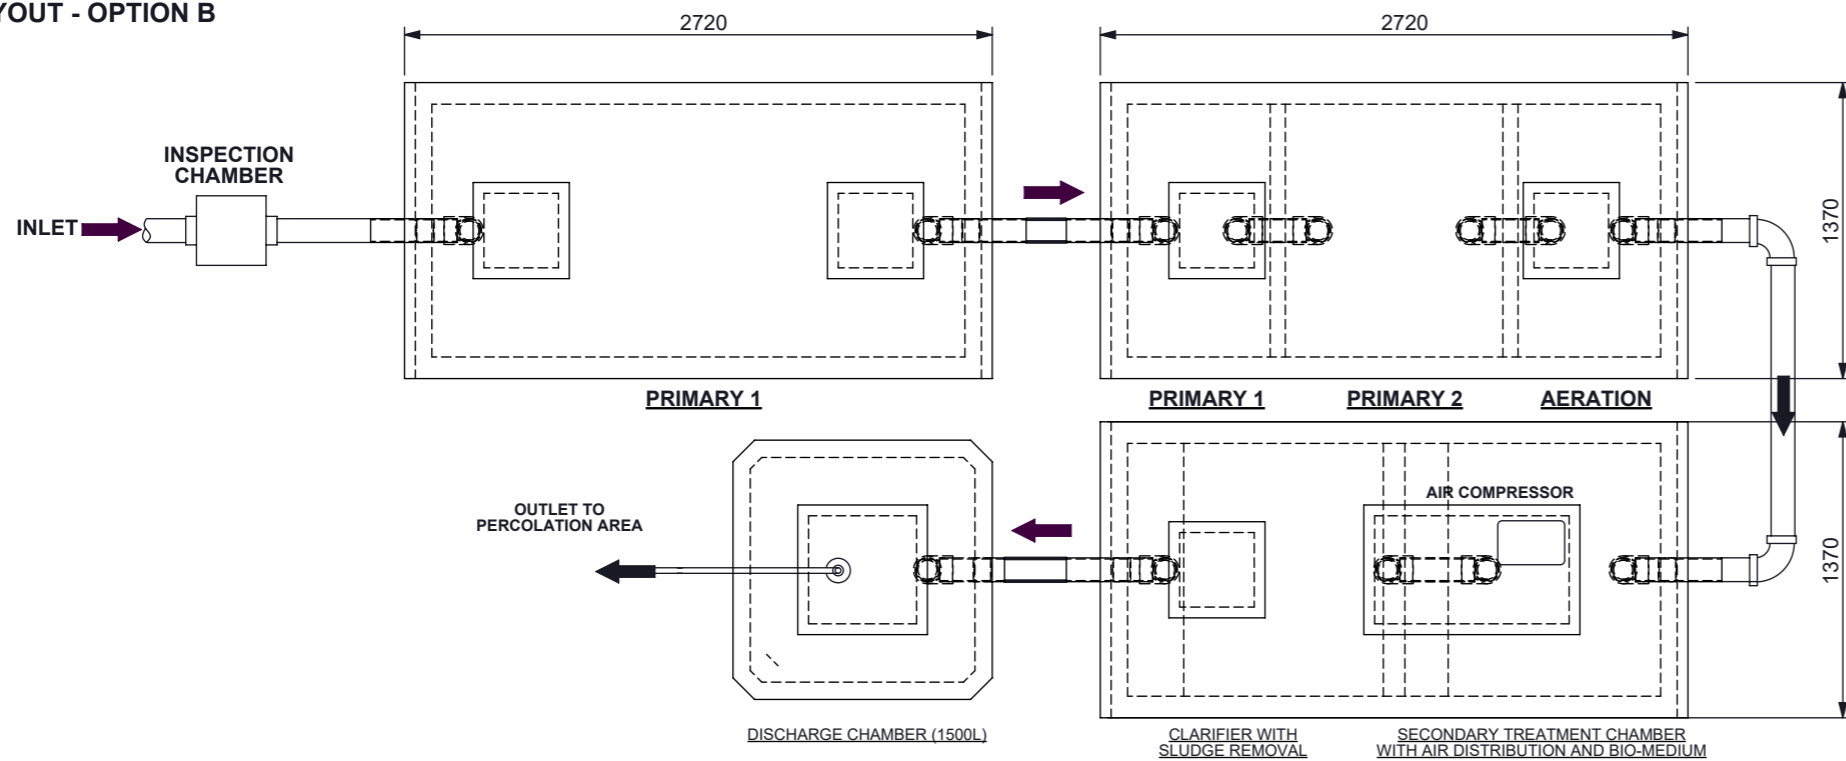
YOUT - OPTION B

2720

2720

INSPECTION CHAMBER

INLET

1370

PRIMARY 1

PRIMARY 1

PRIMARY 2

AERATION

AIR COMPRESSOR

OUTLET TO PERCOLATION AREA

1370

DISCHARGE CHAMBER (1500L)

CLARIFIER WITH SLUDGE REMOVAL

SECONDARY TREATMENT CHAMBER WITH AIR DISTRIBUTION AND BIO-MEDIUM